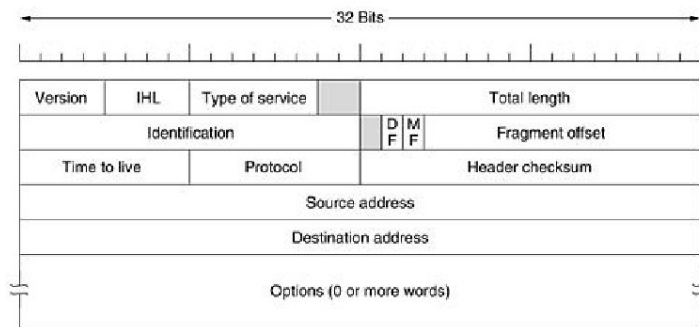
32 Bits

| Version | IHL | Type of service | | Total length |
|---|---|---|---|---|
| Identification | | | D F / M F | Fragment offset |
| Time to live | Protocol | | Header checksum | |
| Source address | | | | |
| Destination address | | | | |
| Options (0 or more words) | | | | |